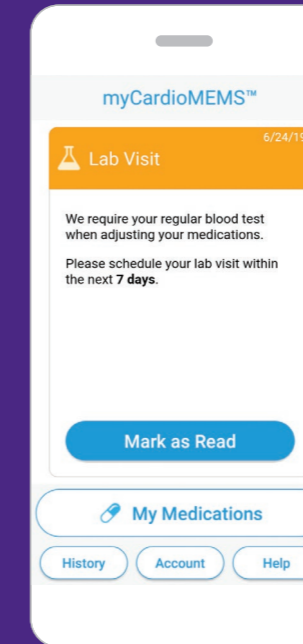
myCardioMEMS™

6/24/19

Lab Visit

We require your regular blood test when adjusting your medications.

Please schedule your lab visit within the next **7 days**.

Mark as Read

My Medications

History

Account

Help